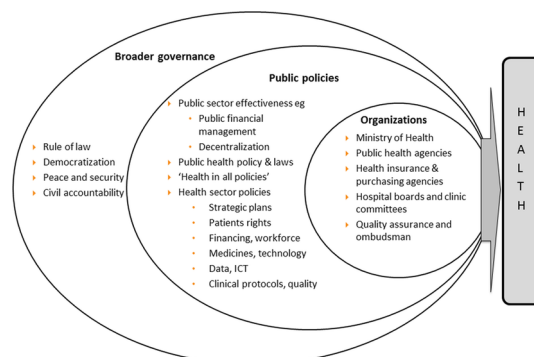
Broader governance

Rule of law
Democratization
Peace and security
Civil accountability

Public policies

Public sector effectiveness eg
Public financial management
Decentralization
Public health policy & laws
'Health in all policies'
Health sector policies
Strategic plans
Patients rights
Financing, workforce
Medicines, technology
Data, ICT
Clinical protocols, quality

Organizations

Ministry of Health
Public health agencies
Health insurance & purchasing agencies
Hospital boards and clinic committees
Quality assurance and ombudsman

H
E
A
L
T
H